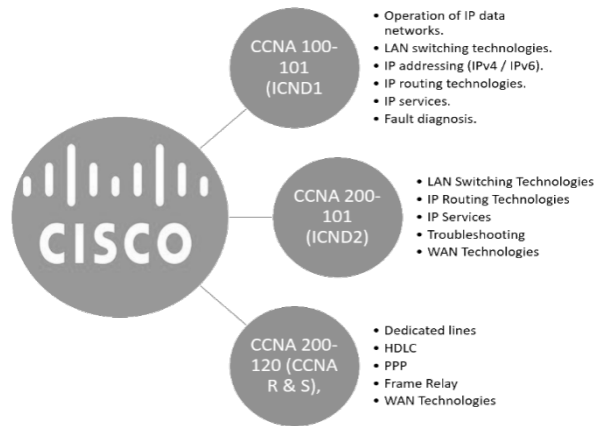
CISCO

CCNA 100-101 (ICND1

- Operation of IP data networks.
- LAN switching technologies.
- IP addressing (IPv4 / IPv6).
- IP routing technologies.
- IP services.
- Fault diagnosis.

CCNA 200-101 (ICND2)

- LAN Switching Technologies
- IP Routing Technologies
- IP Services
- Troubleshooting
- WAN Technologies

CCNA 200-120 (CCNA R & S),

- Dedicated lines
- HDLC
- PPP
- Frame Relay
- WAN Technologies